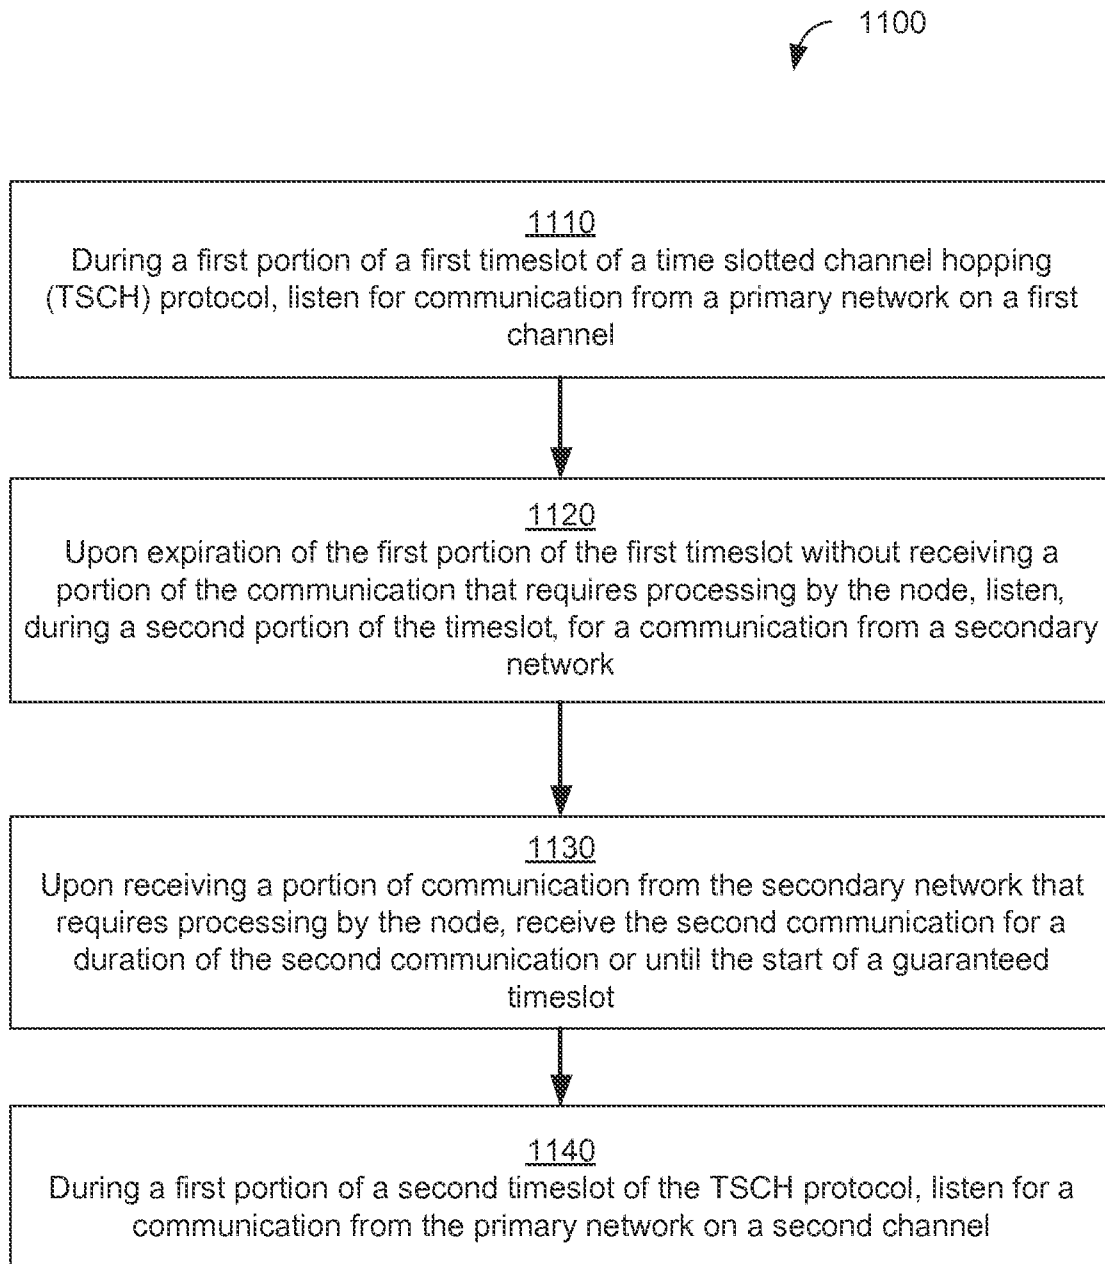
1100

1110
During a first portion of a first timeslot of a time slotted channel hopping (TSCH) protocol, listen for communication from a primary network on a first channel

1120
Upon expiration of the first portion of the first timeslot without receiving a portion of the communication that requires processing by the node, listen, during a second portion of the timeslot, for a communication from a secondary network

1130
Upon receiving a portion of communication from the secondary network that requires processing by the node, receive the second communication for a duration of the second communication or until the start of a guaranteed timeslot

1140
During a first portion of a second timeslot of the TSCH protocol, listen for a communication from the primary network on a second channel